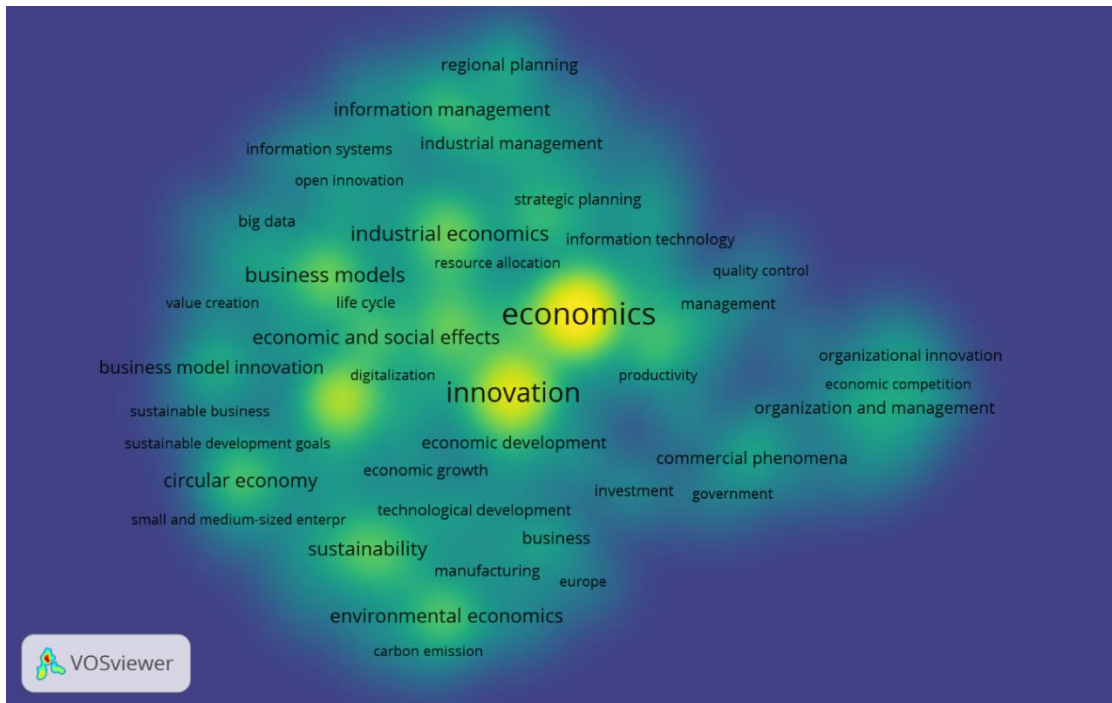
regional planning
information management
information systems
industrial management
open innovation
strategic planning
big data
industrial economics
information technology
resource allocation
quality control
business models
value creation
life cycle
economics
management
economic and social effects
organizational innovation
business model innovation
digitalization
innovation
productivity
economic competition
sustainable business
organization and management
sustainable development goals
economic development
commercial phenomena
economic growth
circular economy
investment
government
technological development
small and medium-sized enterpr
business
sustainability
manufacturing
europe
environmental economics
carbon emission
VOSviewer